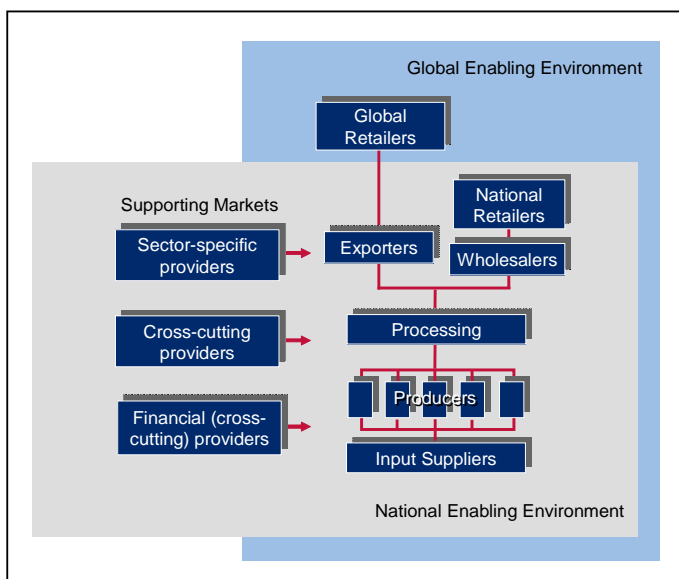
Global Enabling Environment

Global Retailers

Supporting Markets

National Retailers

Sector-specific providers

Exporters

Wholesalers

Cross-cutting providers

Processing

Producers

Financial (cross-cutting) providers

Input Suppliers

National Enabling Environment